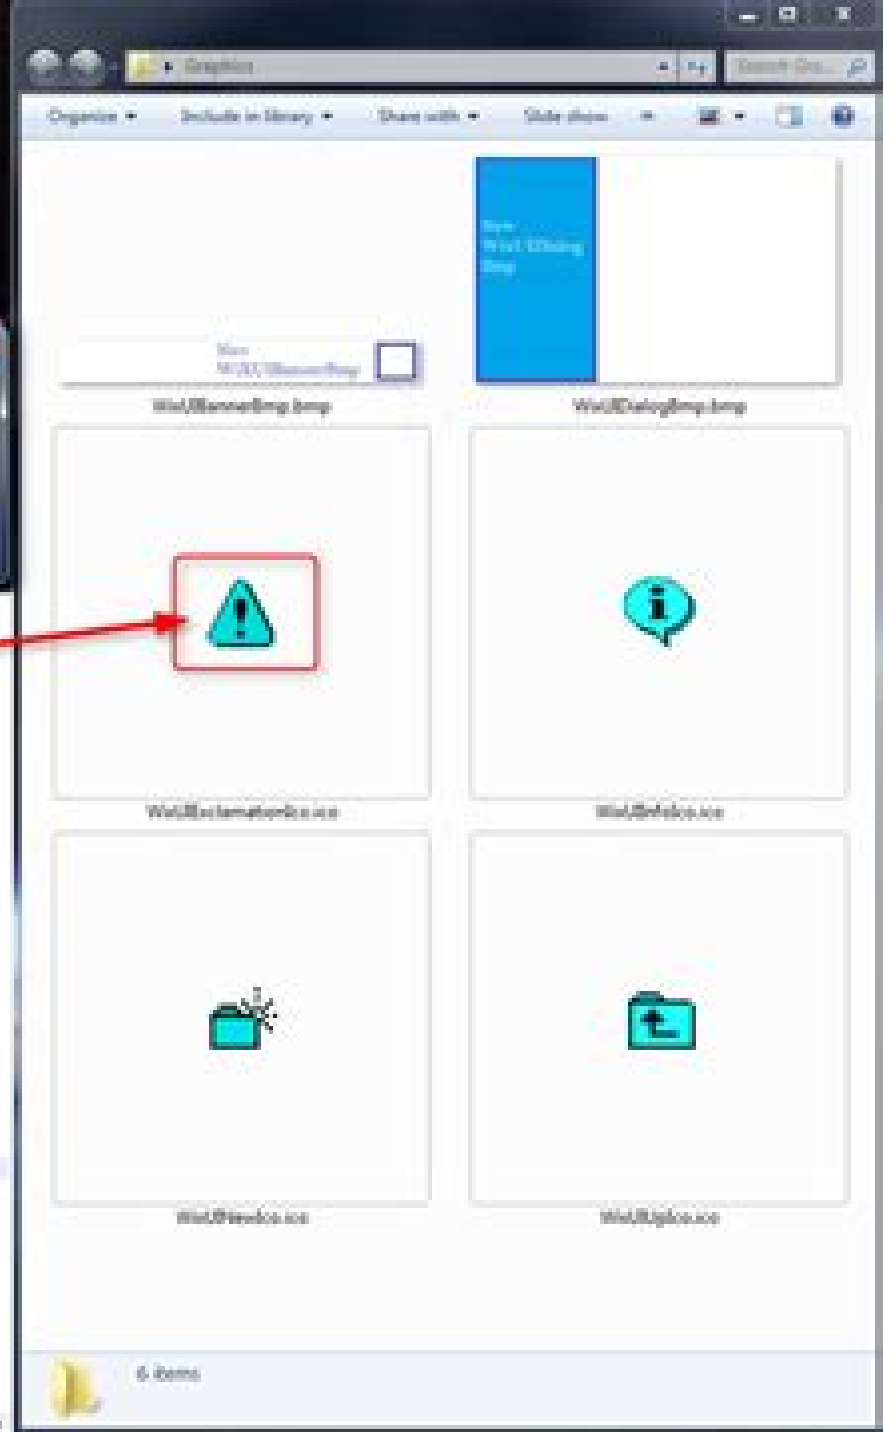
Graphics

Search Gra...

Organize ▾ Include in library ▾ Share with ▾ Slide show

New WiXUIBannerBmp

WixUIBannerBmp.bmp

New WixUIDialog Bmp

WixUIDialogBmp.bmp

WixUIExclamationIco.ico

WixUIInfoIco.ico

WixUINewIco.ico

WixUIUpIco.ico

6 items